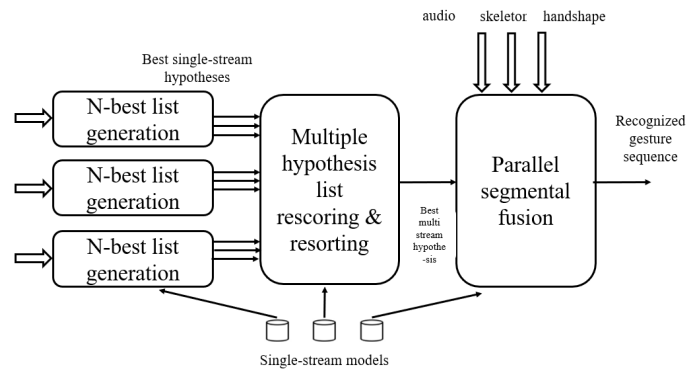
audio

skeletor

handshape

Best single-stream hypotheses

N-best list generation

N-best list generation

N-best list generation

Multiple hypothesis list rescoring & resorting

Best multi stream hypothe -sis

Parallel segmental fusion

Recognized gesture sequence

Single-stream models